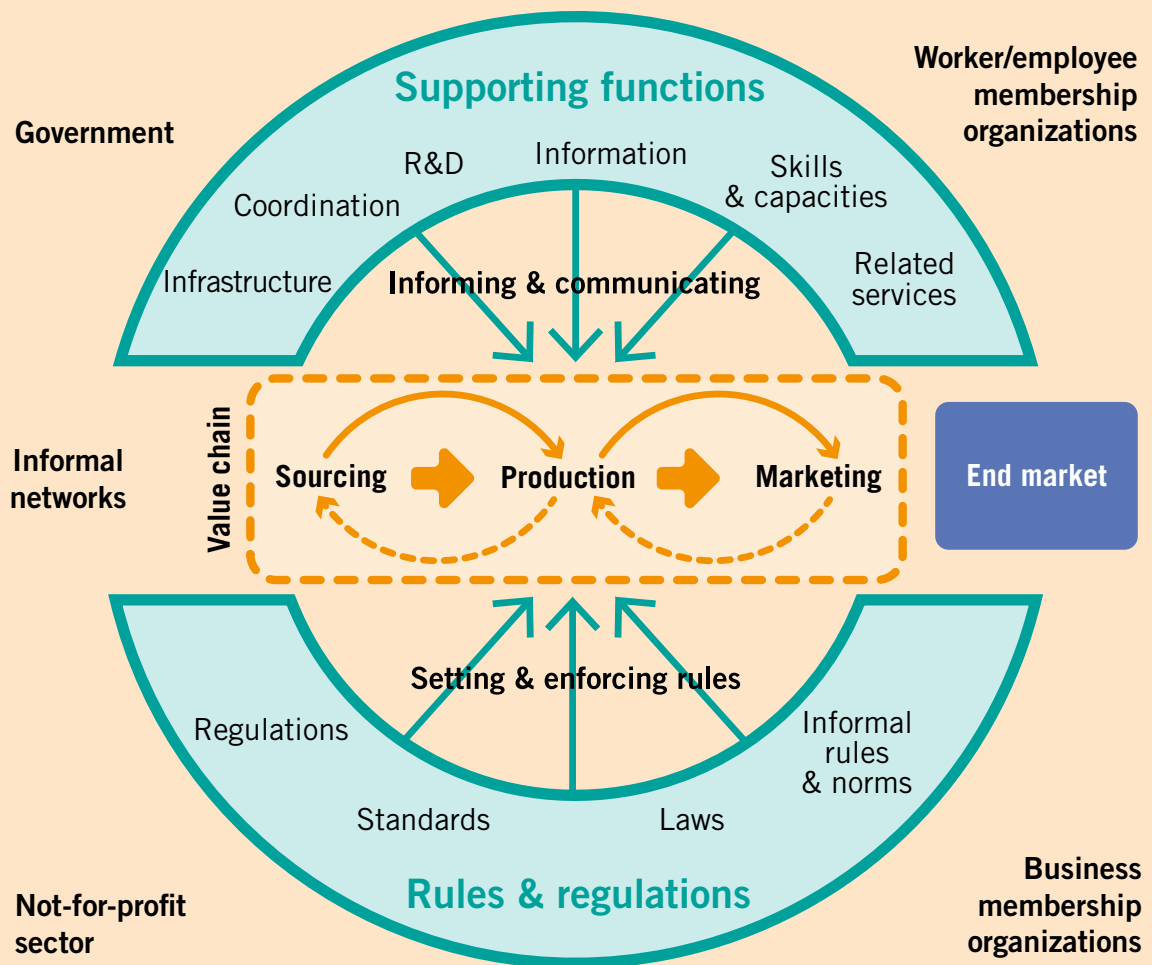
Government

Supporting functions

Worker/employee membership organizations

R&D

Information

Coordination

Skills & capacities

Infrastructure

Informing & communicating

Related services

Informal networks

Value chain

Sourcing

Production

Marketing

End market

Setting & enforcing rules

Regulations

Informal rules & norms

Standards

Laws

Rules & regulations

Not-for-profit sector

Business membership organizations